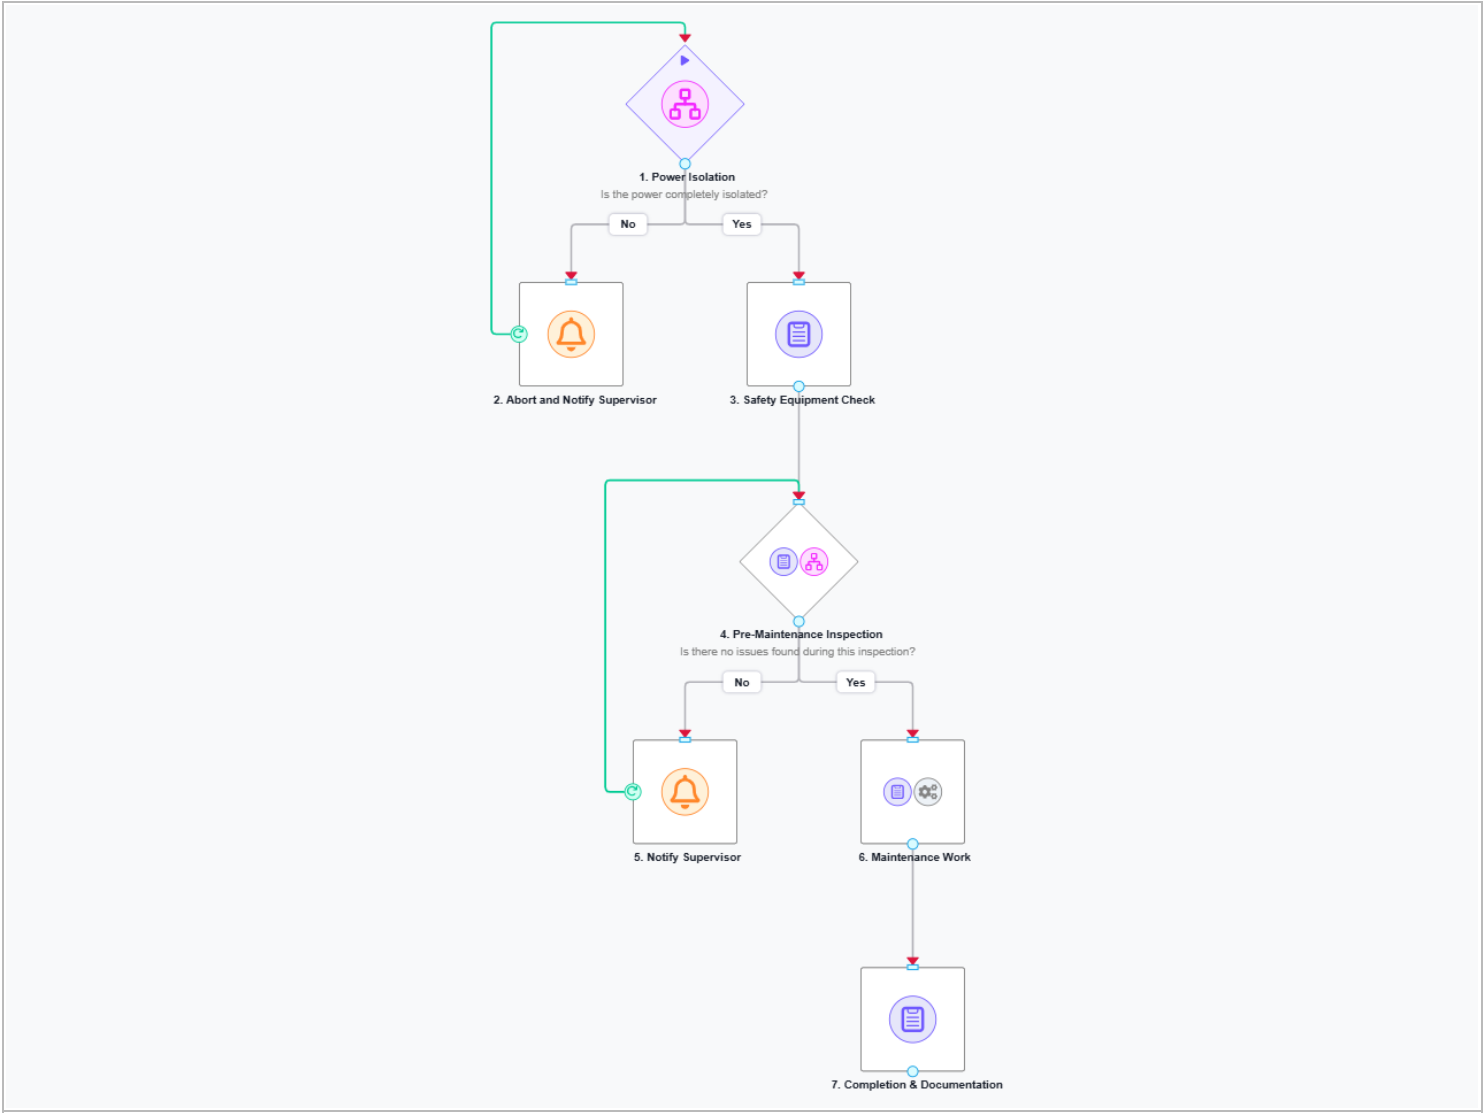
1. Power Isolation
Is the power completely isolated?

No

Yes

2. Abort and Notify Supervisor

3. Safety Equipment Check

4. Pre-Maintenance Inspection
Is there no issues found during this inspection?

No

Yes

5. Notify Supervisor

6. Maintenance Work

7. Completion & Documentation